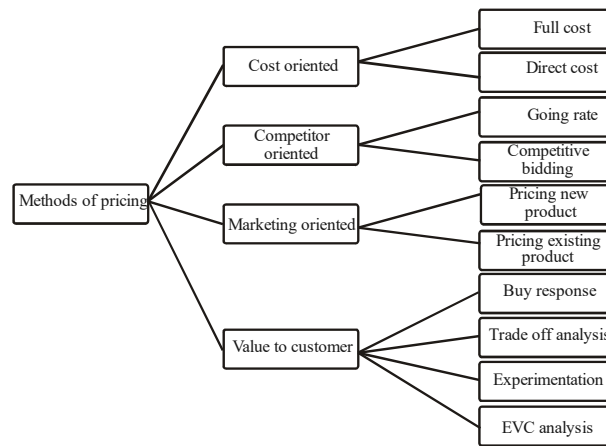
Methods of pricing

Cost oriented

Full cost

Direct cost

Competitor oriented

Going rate

Competitive bidding

Marketing oriented

Pricing new product

Pricing existing product

Value to customer

Buy response

Trade off analysis

Experimentation

EVC analysis